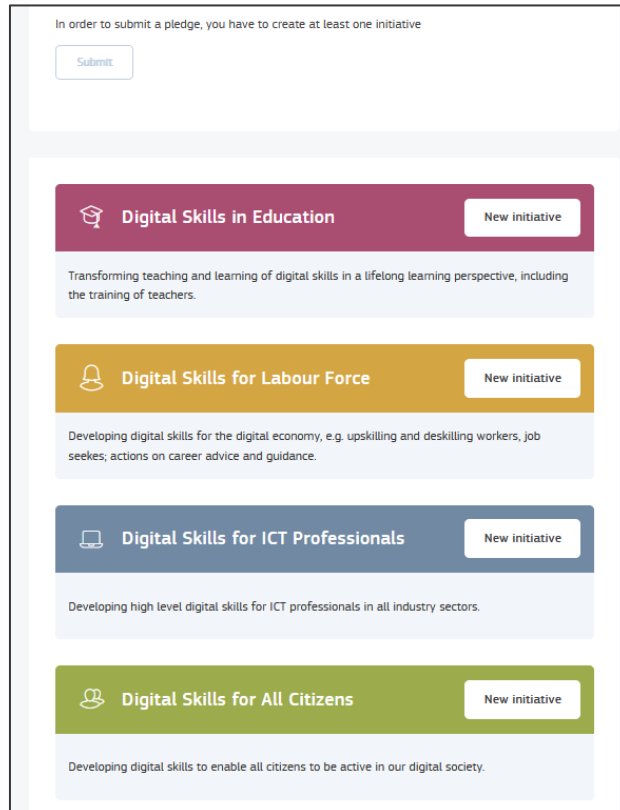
In order to submit a pledge, you have to create at least one initiative

Submit

Digital Skills in Education

New initiative

Transforming teaching and learning of digital skills in a lifelong learning perspective, including the training of teachers.

Digital Skills for Labour Force

New initiative

Developing digital skills for the digital economy, e.g. upskilling and deskilling workers, job seekes; actions on career advice and guidance.

Digital Skills for ICT Professionals

New initiative

Developing high level digital skills for ICT professionals in all industry sectors.

Digital Skills for All Citizens

New initiative

Developing digital skills to enable all citizens to be active in our digital society.